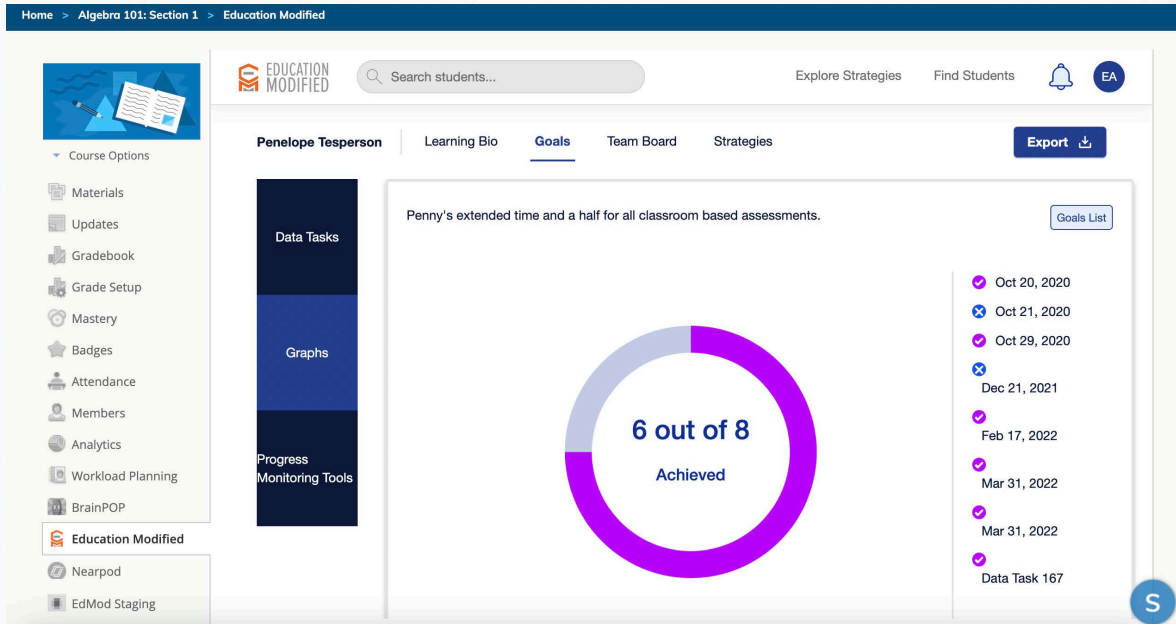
Home > Algebra 101: Section 1 > Education Modified

Course Options

Materials

Updates

Gradebook

Grade Setup

Mastery

Badges

Attendance

Members

Analytics

Workload Planning

BrainPOP

Education Modified

Nearpod

EdMod Staging

EDUCATION MODIFIED

Search students...

Explore Strategies

Find Students

EA

Penelope Tesperson

Learning Bio

Goals

Team Board

Strategies

Export

Data Tasks

Graphs

Progress Monitoring Tools

Penny's extended time and a half for all classroom based assessments.

Goals List

6 out of 8

Achieved

Oct 20, 2020

Oct 21, 2020

Oct 29, 2020

Dec 21, 2021

Feb 17, 2022

Mar 31, 2022

Mar 31, 2022

Data Task 167

S